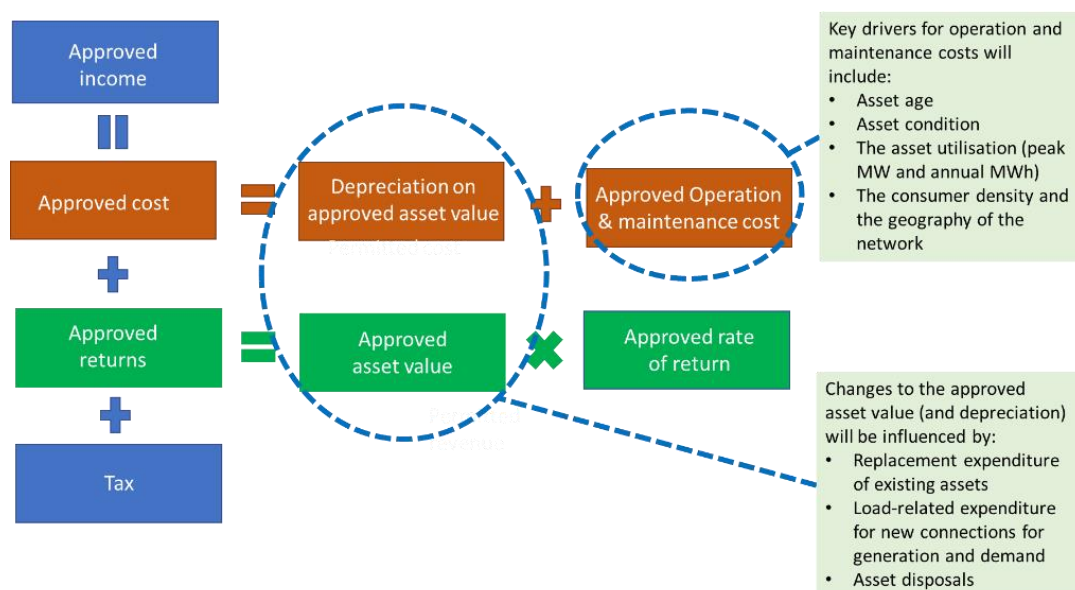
Approved income

Approved cost

Depreciation on approved asset value

Approved Operation & maintenance cost

Key drivers for operation and maintenance costs will include:
• Asset age
• Asset condition
• The asset utilisation (peak MW and annual MWh)
• The consumer density and the geography of the network

Approved returns

Approved asset value

Approved rate of return

Tax

Changes to the approved asset value (and depreciation) will be influenced by:
• Replacement expenditure of existing assets
• Load-related expenditure for new connections for generation and demand
• Asset disposals